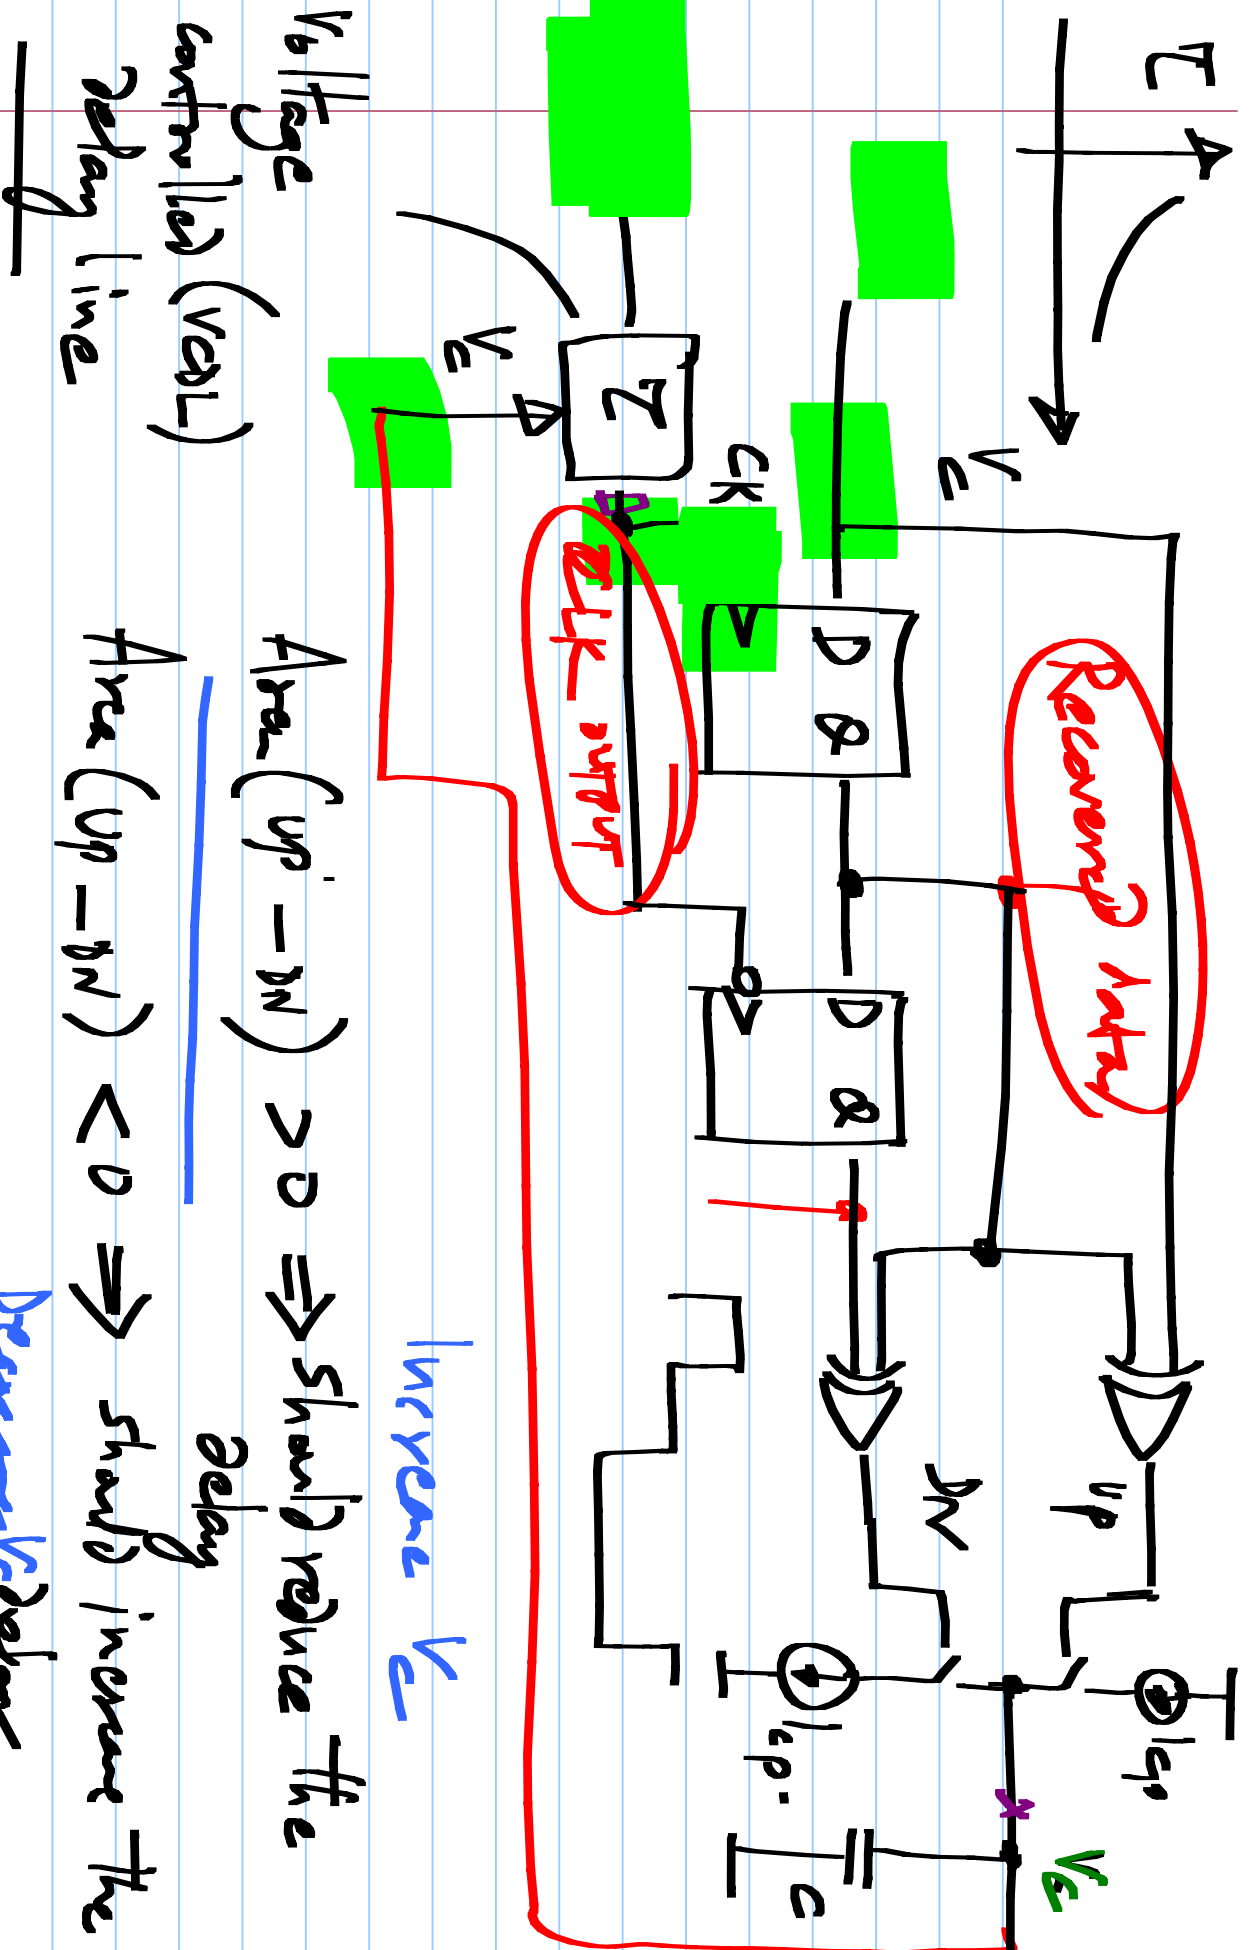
Voltage controlled (VCDL) delay line

Area(UP − DN) > 0 ⇒ should reduce the delay

Area(UP − DN) < 0 ⇒ should increase the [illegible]

Increase $V_c$

T

$V_c$

$V_c$

CK

D Q

D Q

CLK output

Received data

UP

DN

$I_{cp}$

$I_{cp}$

C

$V_c$